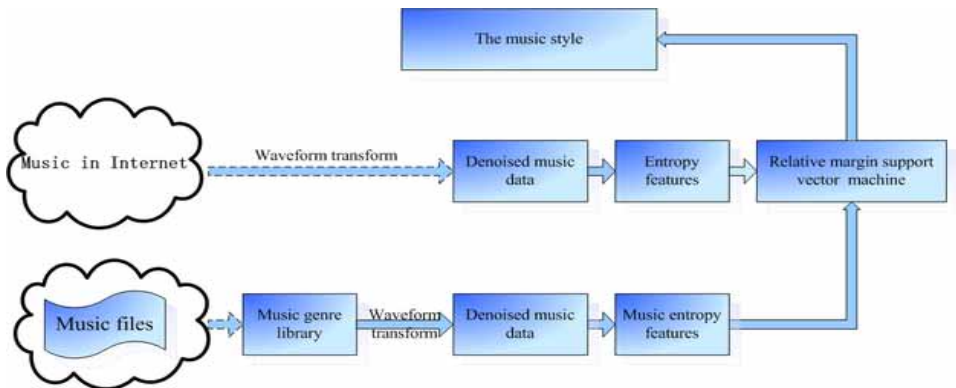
The music style

Music in Internet

Waveform transform

Denoised music data

Entropy features

Relative margin support vector machine

Music files

Music genre library

Waveform transform

Denoised music data

Music entropy features